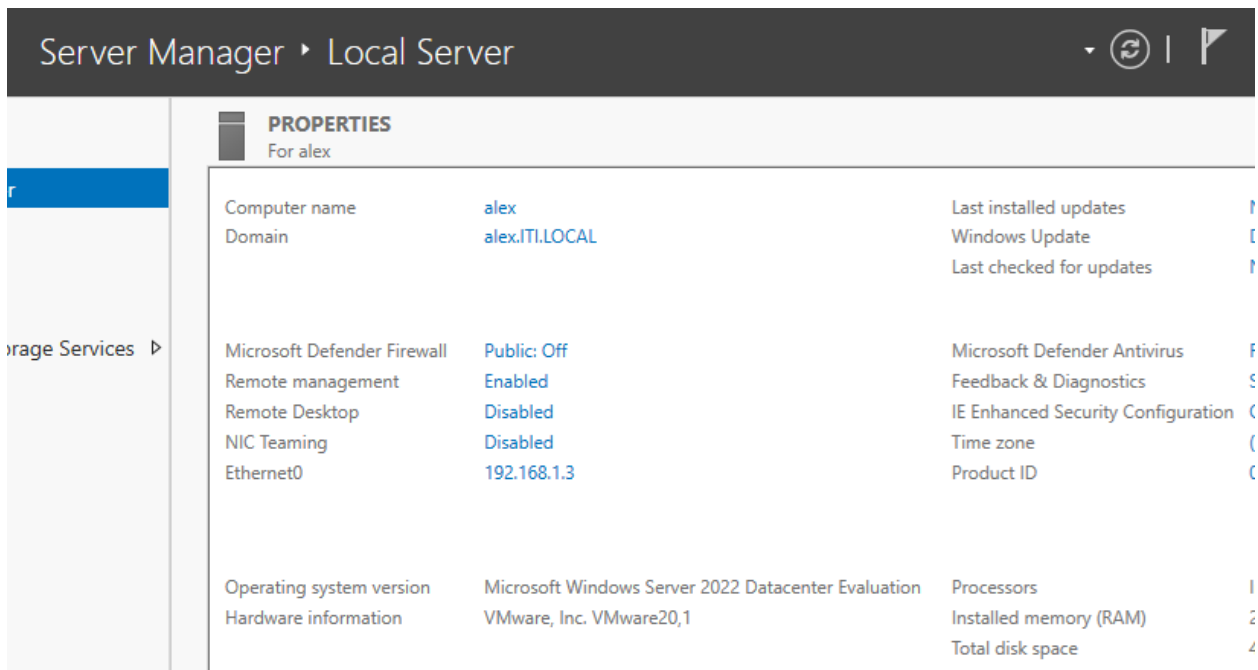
Server Manager ‣ Local Server

r

orage Services ▷

PROPERTIES
For alex

| | | | |
|---|---|---|---|
| Computer name | alex | Last installed updates | N |
| Domain | alex.ITI.LOCAL | Windows Update | D |
| | | Last checked for updates | N |
| Microsoft Defender Firewall | Public: Off | Microsoft Defender Antivirus | F |
| Remote management | Enabled | Feedback & Diagnostics | S |
| Remote Desktop | Disabled | IE Enhanced Security Configuration | O |
| NIC Teaming | Disabled | Time zone | ( |
| Ethernet0 | 192.168.1.3 | Product ID | 0 |
| Operating system version | Microsoft Windows Server 2022 Datacenter Evaluation | Processors | I |
| Hardware information | VMware, Inc. VMware20,1 | Installed memory (RAM) | 2 |
| | | Total disk space | 4 |